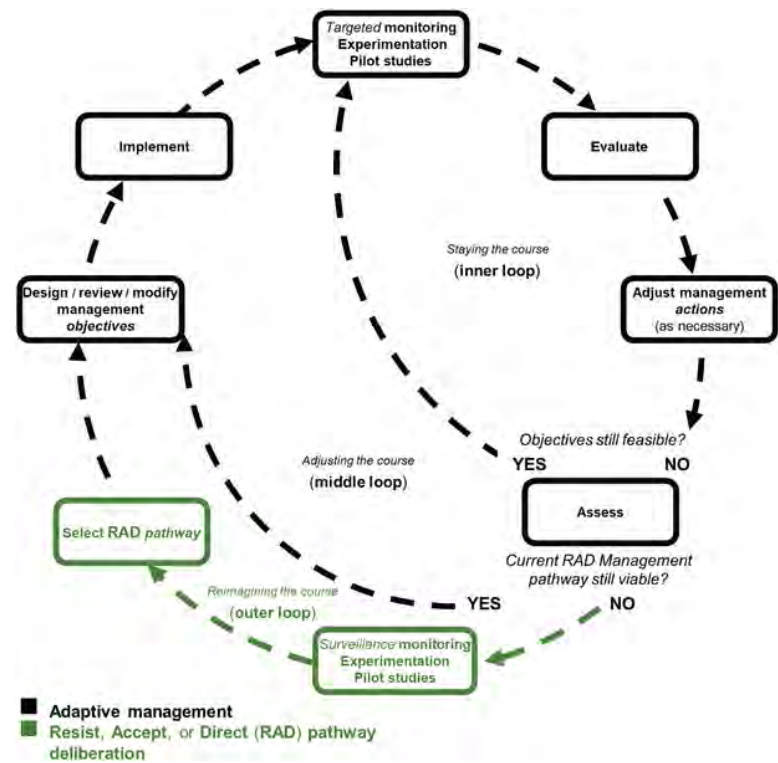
Targeted monitoring
Experimentation
Pilot studies

Implement

Evaluate

Staying the course
(inner loop)

Design / review / modify management objectives

Adjust management actions
(as necessary)

Objectives still feasible?
YES
NO

Adjusting the course
(middle loop)

Assess

Current RAD Management pathway still viable?

Select RAD pathway

Reimagining the course
(outer loop)

YES
NO

Surveillance monitoring
Experimentation
Pilot studies

Adaptive management
Resist, Accept, or Direct (RAD) pathway deliberation